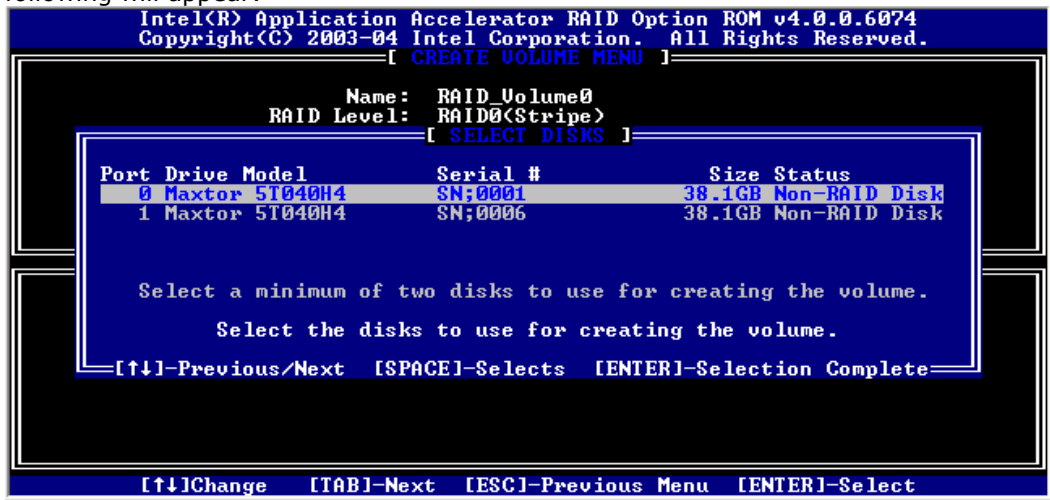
following will appear:

Intel(R) Application Accelerator RAID Option ROM v4.0.0.6074
Copyright(C) 2003-04 Intel Corporation. All Rights Reserved.

[ CREATE VOLUME MENU ]

Name: RAID_Volume0
RAID Level: RAID0(Stripe)

[ SELECT DISKS ]

| Port | Drive Model | Serial # | Size | Status |
|---|---|---|---|---|
| 0 | Maxtor 5T040H4 | SN;0001 | 38.1GB | Non-RAID Disk |
| 1 | Maxtor 5T040H4 | SN;0006 | 38.1GB | Non-RAID Disk |

Select a minimum of two disks to use for creating the volume.

Select the disks to use for creating the volume.

[↑↓]-Previous/Next [SPACE]-Selects [ENTER]-Selection Complete

[↑↓]Change [TAB]-Next [ESC]-Previous Menu [ENTER]-Select